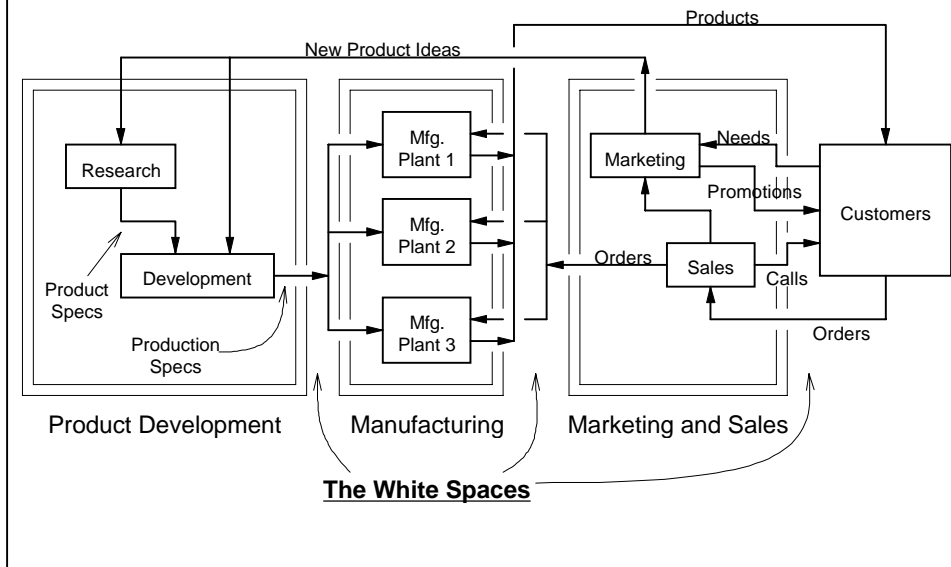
Products

New Product Ideas

Research

Product Specs

Development

Production Specs

Mfg. Plant 1

Mfg. Plant 2

Mfg. Plant 3

Marketing

Needs

Promotions

Customers

Orders

Sales

Calls

Orders

Product Development

Manufacturing

Marketing and Sales

**The White Spaces**